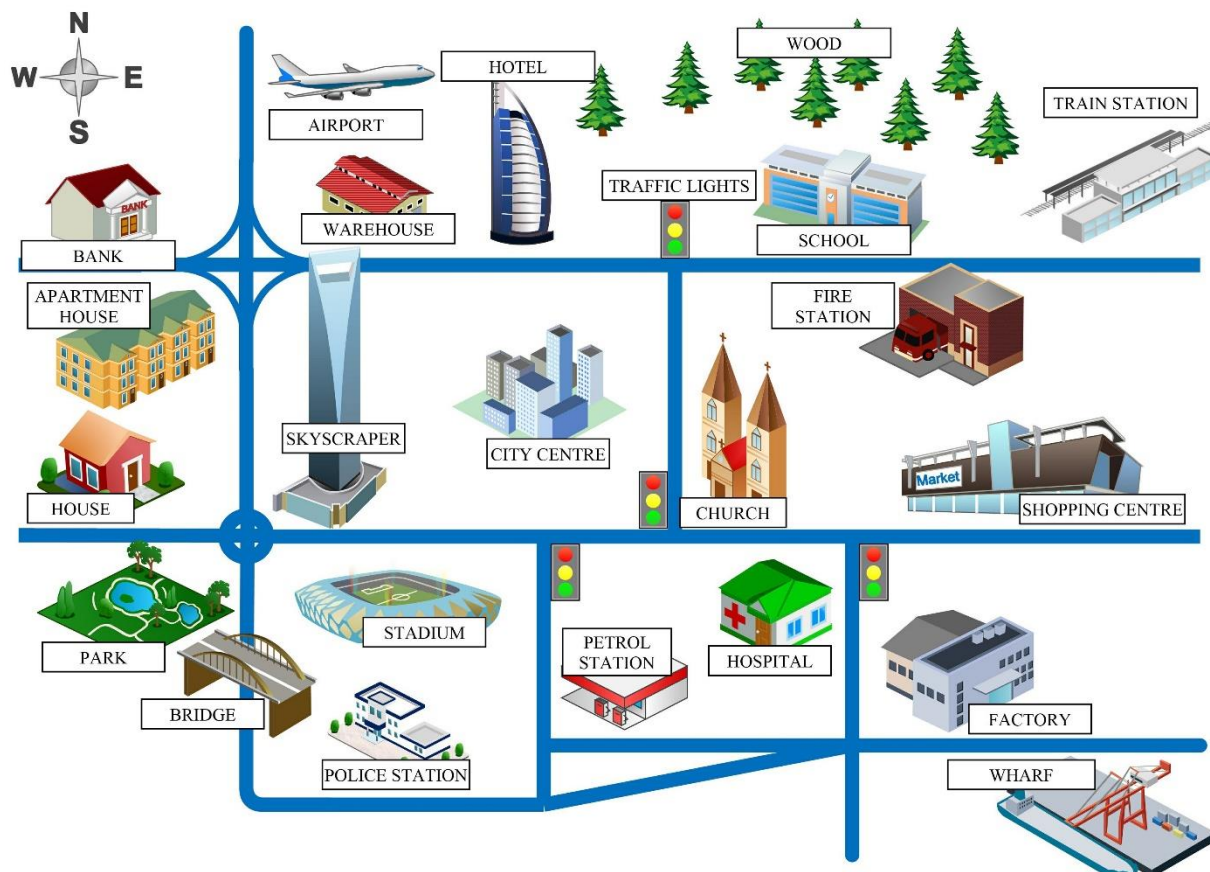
N
W
E
S

AIRPORT
HOTEL
WOOD
TRAIN STATION
BANK
BANK
WAREHOUSE
TRAFFIC LIGHTS
SCHOOL
APARTMENT HOUSE
FIRE STATION
SKYSCRAPER
CITY CENTRE
Market
SHOPPING CENTRE
HOUSE
CHURCH
PARK
STADIUM
PETROL STATION
HOSPITAL
BRIDGE
FACTORY
POLICE STATION
WHARF